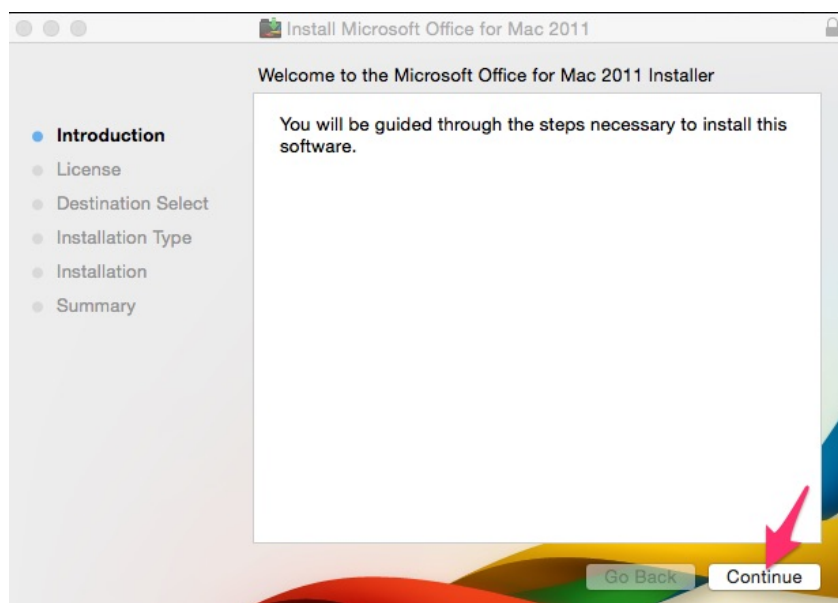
Install Microsoft Office for Mac 2011

Welcome to the Microsoft Office for Mac 2011 Installer

Introduction
License
Destination Select
Installation Type
Installation
Summary

You will be guided through the steps necessary to install this software.

Go Back
Continue